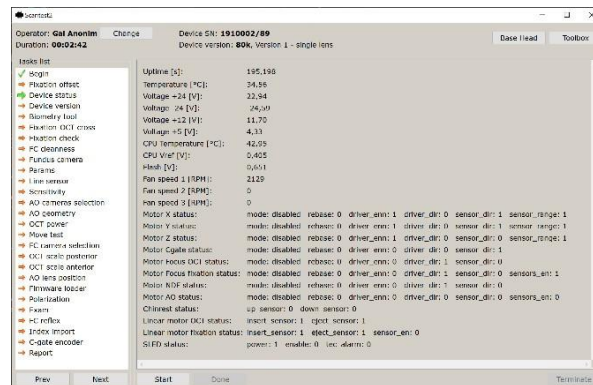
Scantest2

Operator: Gal Anonim Change
Duration: 00:02:42

Device SN: 1910002/89
Device version: 80k, Version 1 - single lens

Base Head Toolbox

Tasks list
Begin
Fixation offset
Device status
Device version
Biometry tool
Fixation OCT cross
Fixation check
FC cleanness
Fundus camera
Params
Line sensor
Sensitivity
AO cameras selection
AO geometry
OCT power
Move test
FC camera selection
OCT scale posterior
OCT scale anterior
AO lens position
Firmware loader
Polarization
Exam
FC reflex
Index import
C-gate encoder
Report

| | |
|---|---|
| Uptime [s]: | 195,198 |
| Temperature [°C]: | 34,56 |
| Voltage +24 [V]: | 22,94 |
| Voltage -24 [V]: | -24,59 |
| Voltage +12 [V]: | 11,70 |
| Voltage +5 [V]: | 4,33 |
| CPU Temperature [°C]: | 42,95 |
| CPU Vref [V]: | 0,405 |
| Flash [V]: | 0,651 |
| Fan speed 1 [RPM]: | 2129 |
| Fan speed 2 [RPM]: | 0 |
| Fan speed 3 [RPM]: | 0 |
| Motor X status: | mode: disabled rebase: 0 driver_enn: 1 driver_dir: 0 sensor_dir: 1 sensor_range: 1 |
| Motor Y status: | mode: disabled rebase: 0 driver_enn: 1 driver_dir: 0 sensor_dir: 1 sensor_range: 1 |
| Motor Z status: | mode: disabled rebase: 0 driver_enn: 1 driver_dir: 0 sensor_dir: 0 sensor_range: 1 |
| Motor Cgate status: | mode: disabled rebase: 0 driver_enn: 0 driver_dir: 0 sensor_dir: 1 |
| Motor focus OCT status: | mode: disabled rebase: 0 driver_enn: 0 driver_dir: 1 sensor_dir: 0 |
| Motor Focus fixation status: | mode: disabled rebase: 0 driver_enn: 0 driver_dir: 1 sensor_dir: 0 sensors_en: 1 |
| Motor NDF status: | mode: disabled rebase: 0 driver_enn: 0 driver_dir: 1 sensor_dir: 0 |
| Motor AO status: | mode: disabled rebase: 0 driver_enn: 0 driver_dir: 1 sensor_dir: 0 sensors_en: 0 |
| Chinrest status: | up_sensor: 1 down_sensor: 0 |
| Linear motor OCT status: | insert_sensor: 1 eject_sensor: 1 |
| Linear motor fixation status: | insert_sensor: 1 eject_sensor: 1 sensor_en: 0 |
| SLED status: | power: 1 enable: 0 tec_alarm: 0 |

Prev Next Start Done Terminate